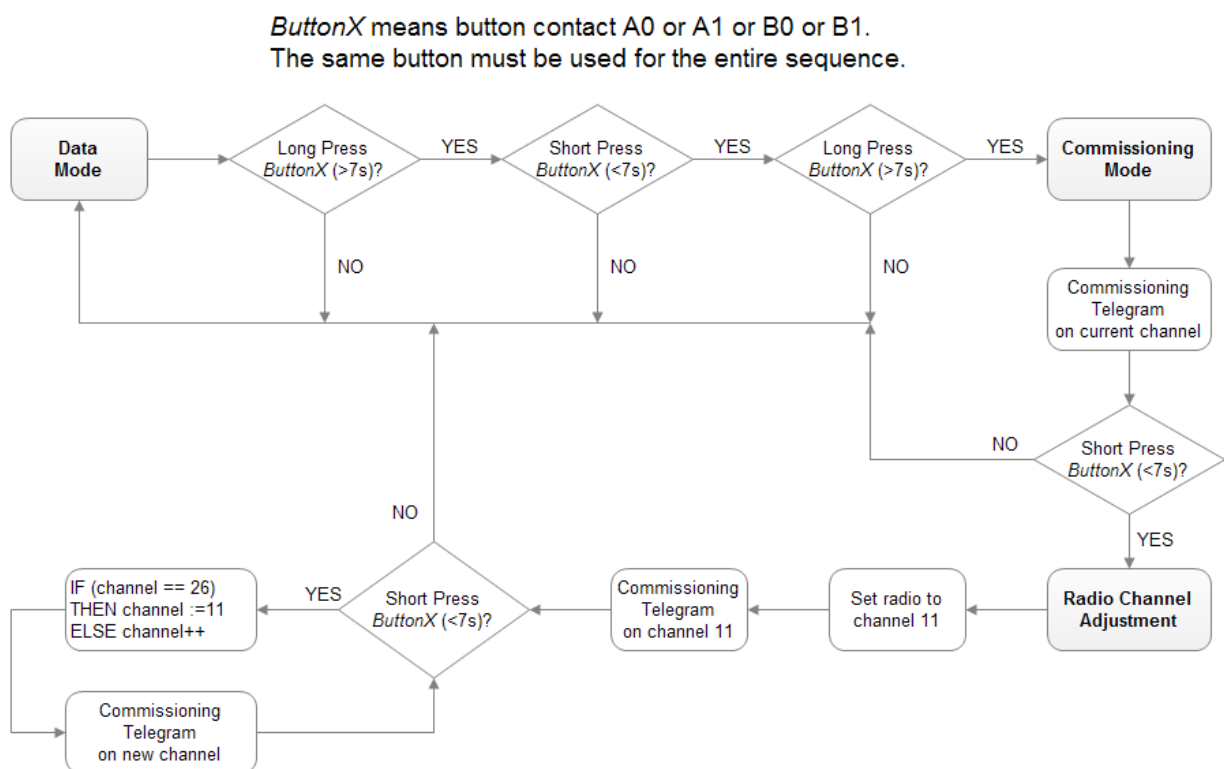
ButtonX means button contact A0 or A1 or B0 or B1.
The same button must be used for the entire sequence.

Data Mode

Long Press ButtonX (>7s)?

YES

Short Press ButtonX (<7s)?

YES

Long Press ButtonX (>7s)?

YES

Commissioning Mode

NO

NO

NO

Commissioning Telegram on current channel

NO

Short Press ButtonX (<7s)?

YES

NO

Radio Channel Adjustment

Set radio to channel 11

Commissioning Telegram on channel 11

Short Press ButtonX (<7s)?

YES

IF (channel == 26)
THEN channel :=11
ELSE channel++

Commissioning Telegram on new channel